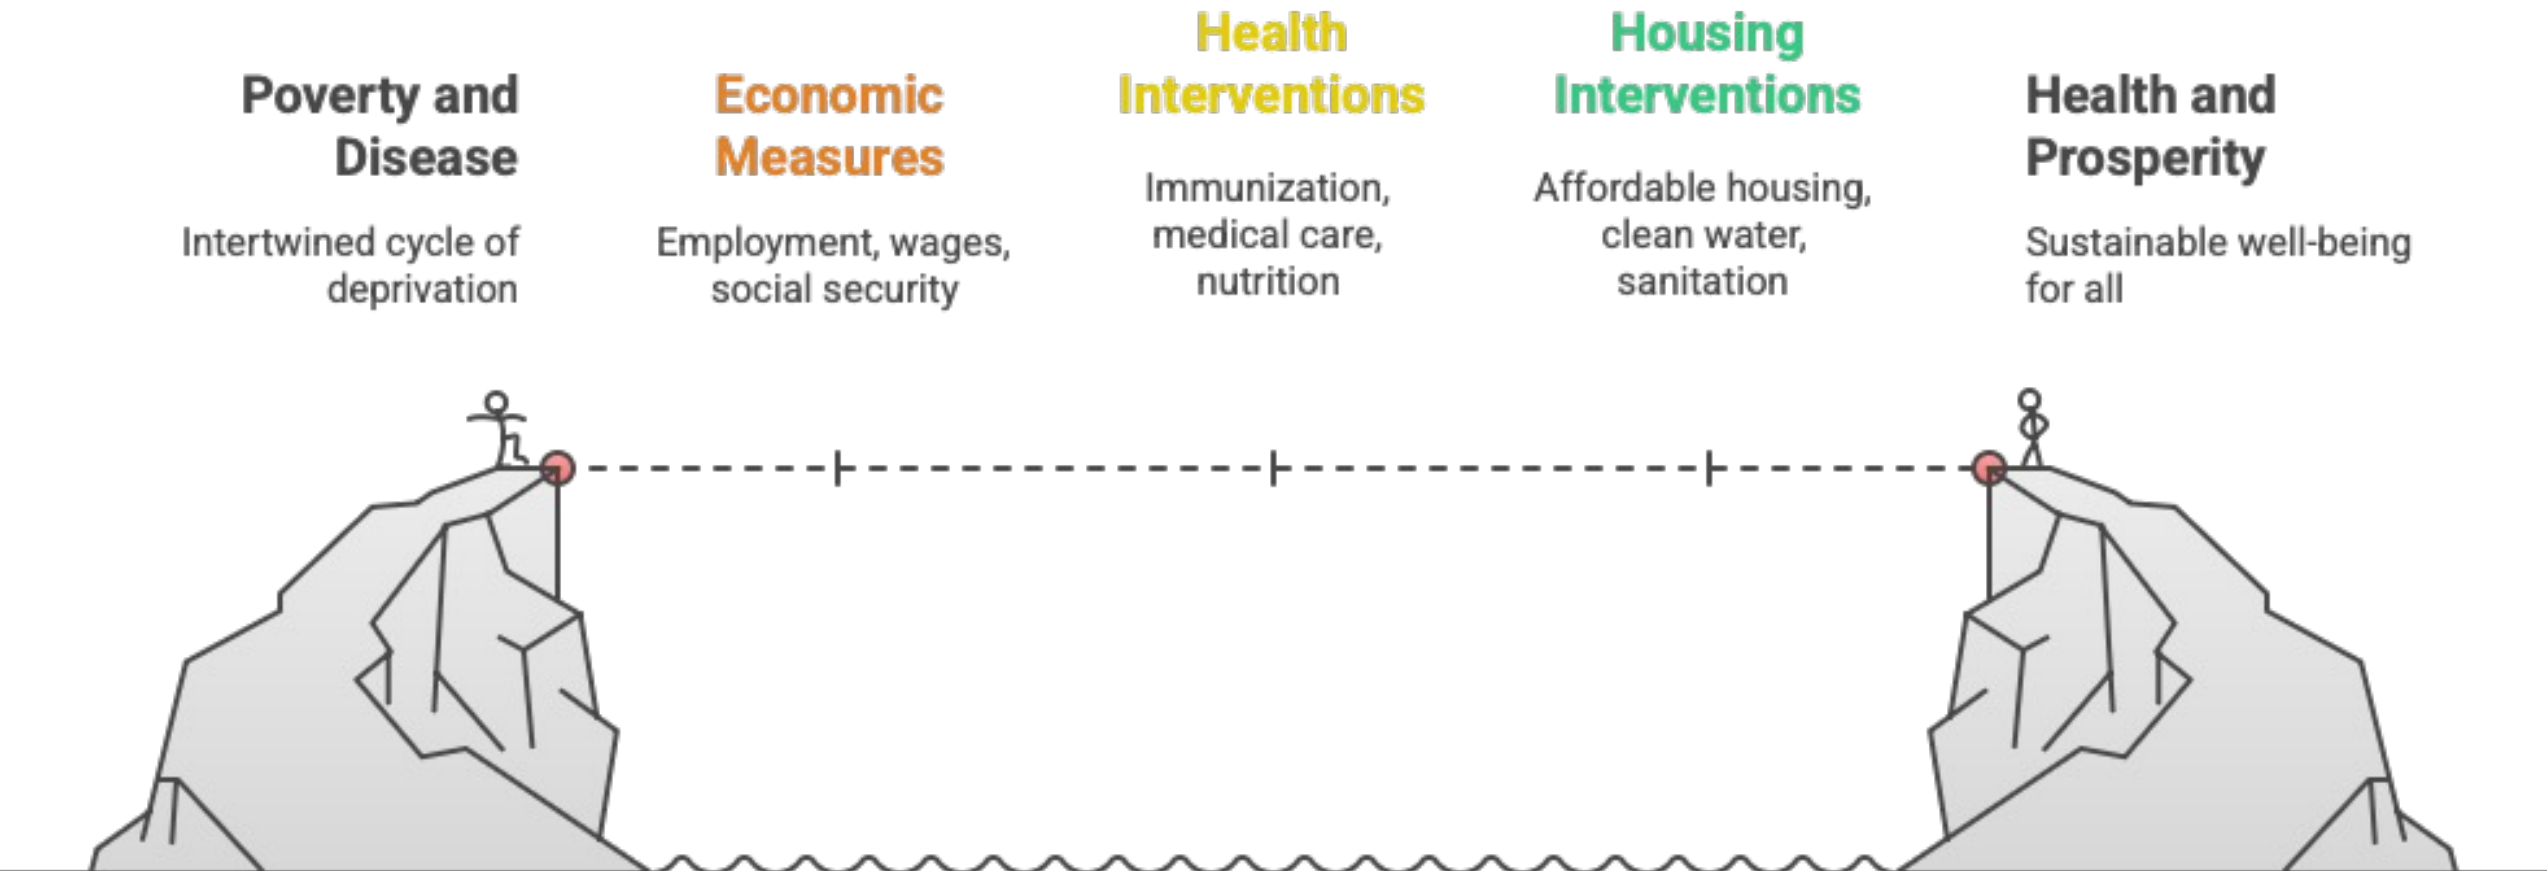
Poverty and Disease

Intertwined cycle of deprivation

Economic Measures

Employment, wages, social security

Health Interventions

Immunization, medical care, nutrition

Housing Interventions

Affordable housing, clean water, sanitation

Health and Prosperity

Sustainable well-being for all